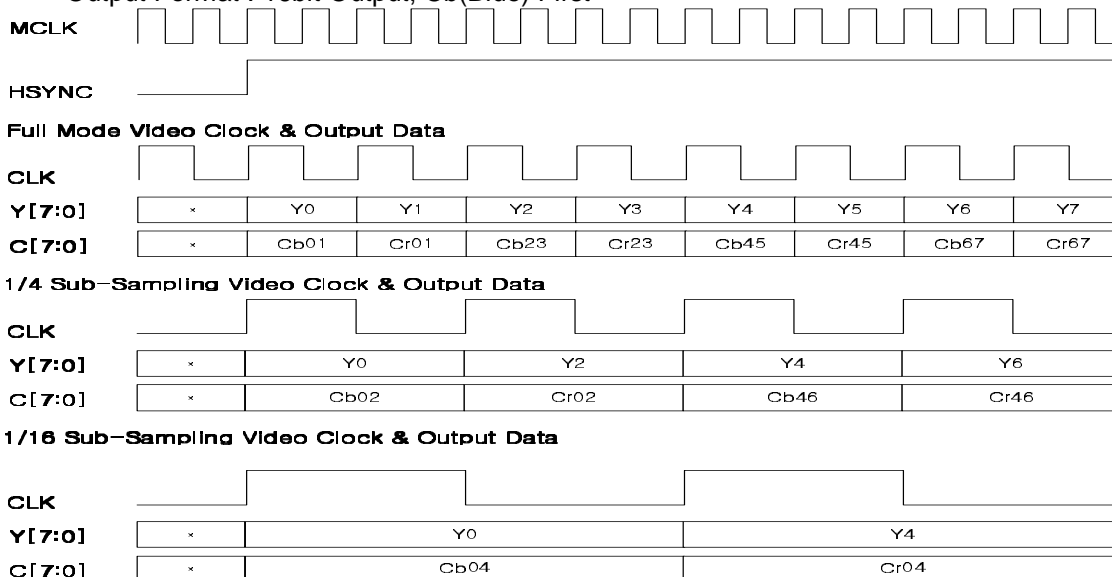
Output Format : 16bit Output, Cb(Blue) First

MCLK

HSYNC

Full Mode Video Clock & Output Data

CLK

| Y[7:0] | x | Y0 | Y1 | Y2 | Y3 | Y4 | Y5 | Y6 | Y7 |
|---|---|---|---|---|---|---|---|---|---|
| C[7:0] | x | Cb01 | Cr01 | Cb23 | Cr23 | Cb45 | Cr45 | Cb67 | Cr67 |

1/4 Sub-Sampling Video Clock & Output Data

CLK

| Y[7:0] | x | Y0 | Y2 | Y4 | Y6 |
|---|---|---|---|---|---|
| C[7:0] | x | Cb02 | Cr02 | Cb46 | Cr46 |

1/16 Sub-Sampling Video Clock & Output Data

CLK

| Y[7:0] | x | Y0 | Y4 |
|---|---|---|---|
| C[7:0] | x | Cb04 | Cr04 |